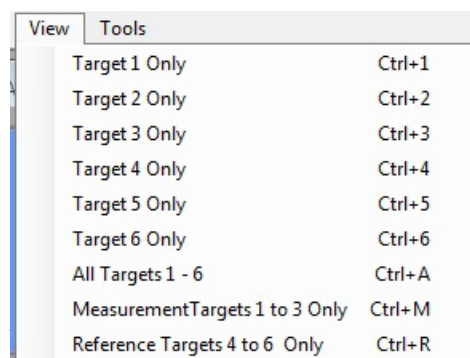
View Tools

Target 1 Only Ctrl+1
Target 2 Only Ctrl+2
Target 3 Only Ctrl+3
Target 4 Only Ctrl+4
Target 5 Only Ctrl+5
Target 6 Only Ctrl+6
All Targets 1 - 6 Ctrl+A
MeasurementTargets 1 to 3 Only Ctrl+M
Reference Targets 4 to 6 Only Ctrl+R